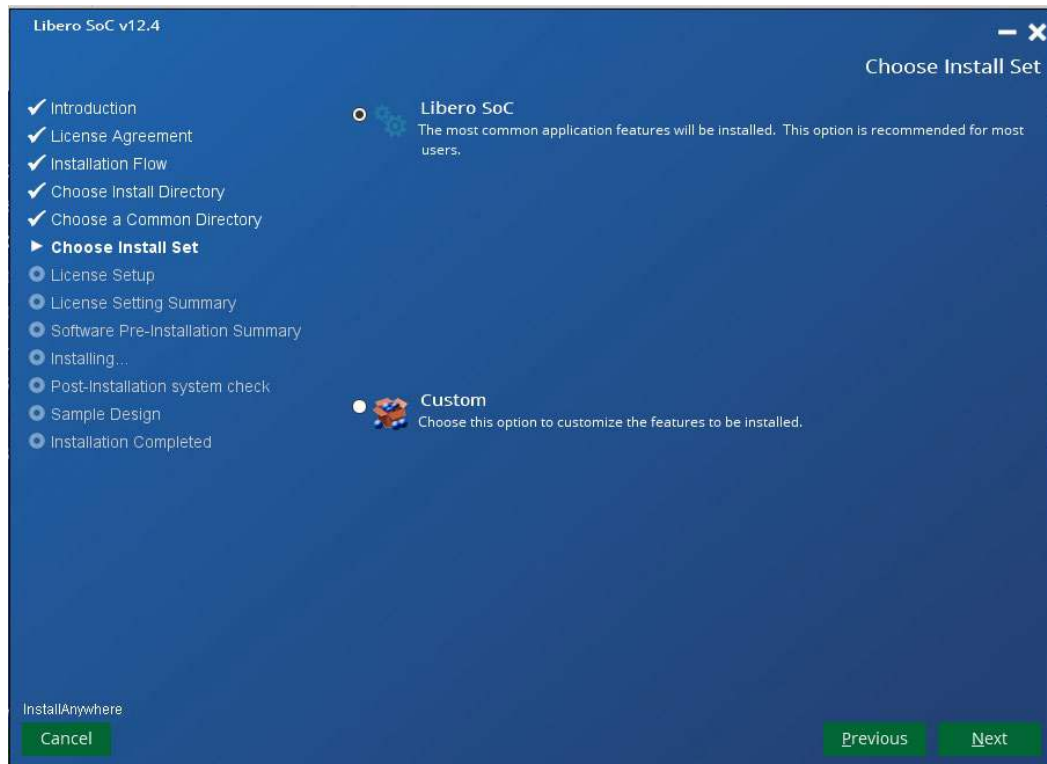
Libero SoC v12.4

Choose Install Set

✓ Introduction
✓ License Agreement
✓ Installation Flow
✓ Choose Install Directory
✓ Choose a Common Directory
▶ Choose Install Set
License Setup
License Setting Summary
Software Pre-Installation Summary
Installing...
Post-Installation system check
Sample Design
Installation Completed

Libero SoC
The most common application features will be installed. This option is recommended for most users.

Custom
Choose this option to customize the features to be installed.

InstallAnywhere

Cancel

Previous

Next